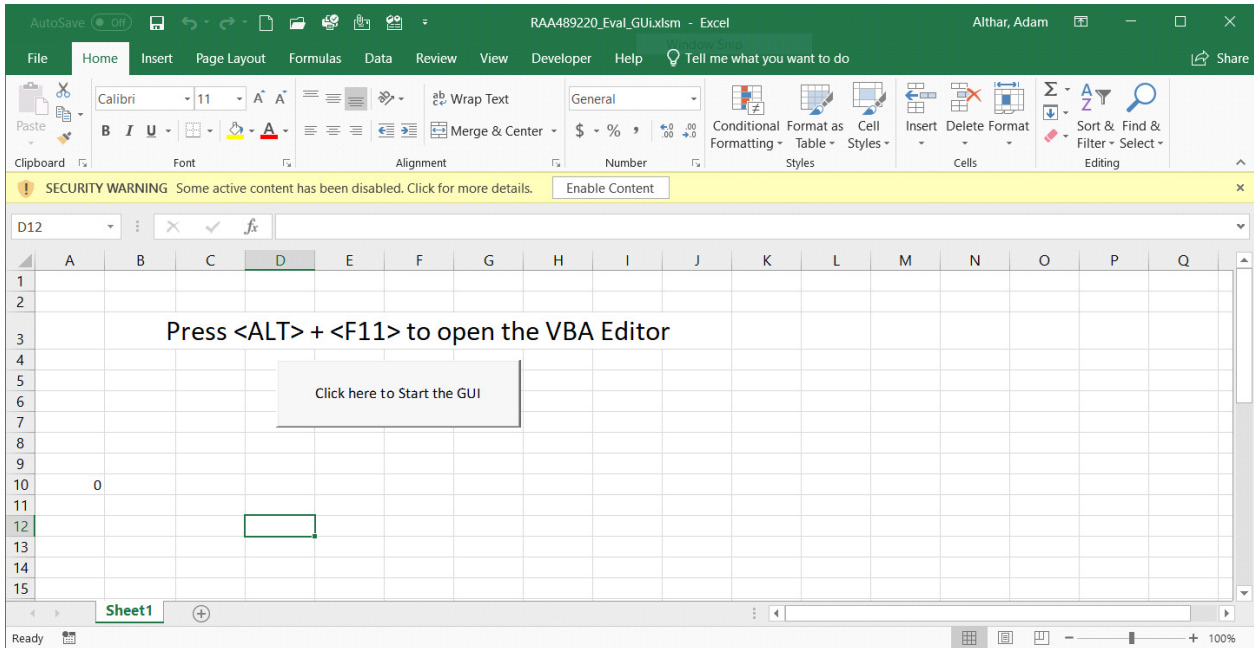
AutoSave Off RAA489220_Eval_GUi.xlsm - Excel Althar, Adam

File Home Insert Page Layout Formulas Data Review View Developer Help Tell me what you want to do Share

Paste Calibri 11 A A Wrap Text General Conditional Formatting Format as Table Cell Styles Insert Delete Format Sort & Filter Find & Select

B I U A Merge & Center $ % , .00 .0

Clipboard Font Alignment Number Styles Cells Editing

SECURITY WARNING Some active content has been disabled. Click for more details. Enable Content

D12 fx

| | A | B | C | D | E | F | G | H | I | J | K | L | M | N | O | P | Q |
|---|---|---|---|---|---|---|---|---|---|---|---|---|---|---|---|---|---|
| 1 | | | | | | | | | | | | | | | | | |
| 2 | | | | | | | | | | | | | | | | | |
| 3 | | | Press <ALT> + <F11> to open the VBA Editor | | | | | | | | | | | | | | |
| 4 | | | | | | | | | | | | | | | | | |
| 5 | | | | | | | | | | | | | | | | | |
| 6 | | | | | | | | | | | | | | | | | |
| 7 | | | | | | | | | | | | | | | | | |
| 8 | | | | | | | | | | | | | | | | | |
| 9 | | | | | | | | | | | | | | | | | |
| 10 | 0 | | | | | | | | | | | | | | | | |
| 11 | | | | | | | | | | | | | | | | | |
| 12 | | | | | | | | | | | | | | | | | |
| 13 | | | | | | | | | | | | | | | | | |
| 14 | | | | | | | | | | | | | | | | | |
| 15 | | | | | | | | | | | | | | | | | |

Click here to Start the GUI

Sheet1

Ready 100%